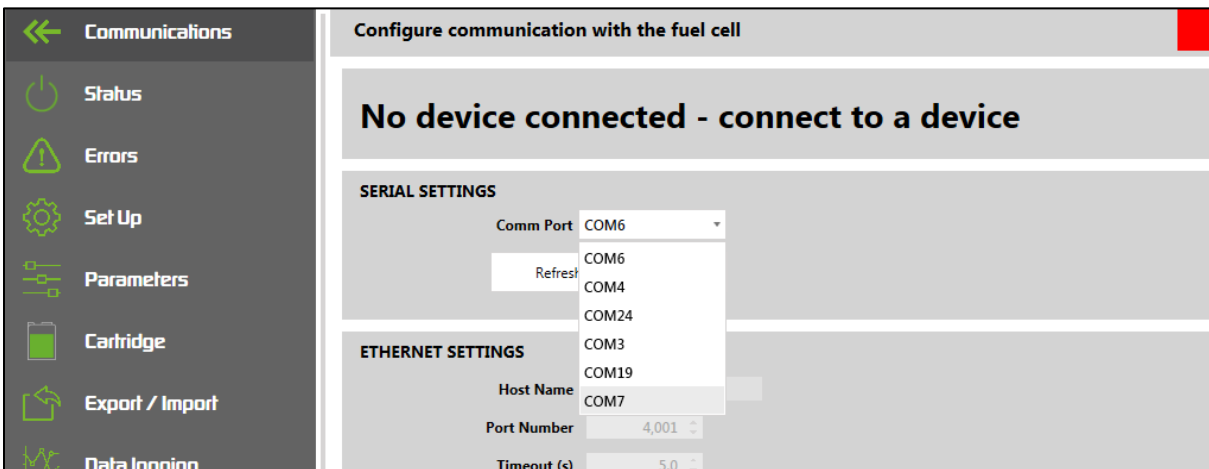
Communications
Status
Errors
Set Up
Parameters
Cartridge
Export / Import
Data logging

Configure communication with the fuel cell

No device connected - connect to a device

SERIAL SETTINGS
Comm Port COM6
Refresh
COM6
COM4
COM24
COM3
COM19
COM7

ETHERNET SETTINGS
Host Name
Port Number 4,001
Timeout (s) 5.0